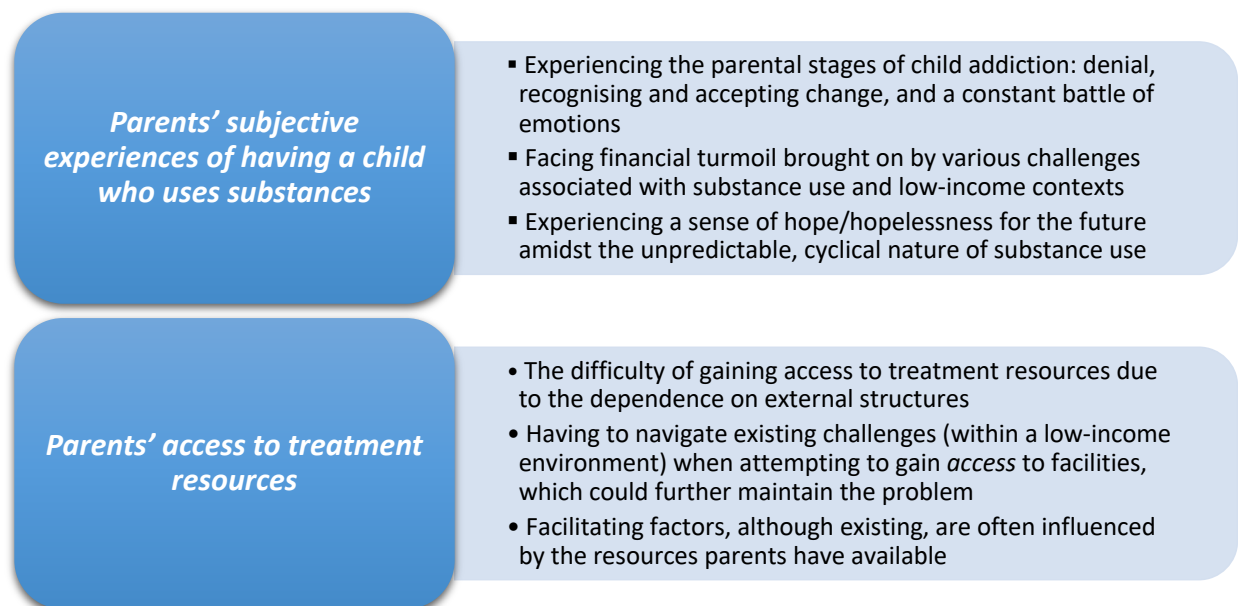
Parents' subjective experiences of having a child who uses substances

▪ Experiencing the parental stages of child addiction: denial, recognising and accepting change, and a constant battle of emotions
▪ Facing financial turmoil brought on by various challenges associated with substance use and low-income contexts
▪ Experiencing a sense of hope/hopelessness for the future amidst the unpredictable, cyclical nature of substance use

Parents' access to treatment resources

• The difficulty of gaining access to treatment resources due to the dependence on external structures
• Having to navigate existing challenges (within a low-income environment) when attempting to gain access to facilities, which could further maintain the problem
• Facilitating factors, although existing, are often influenced by the resources parents have available